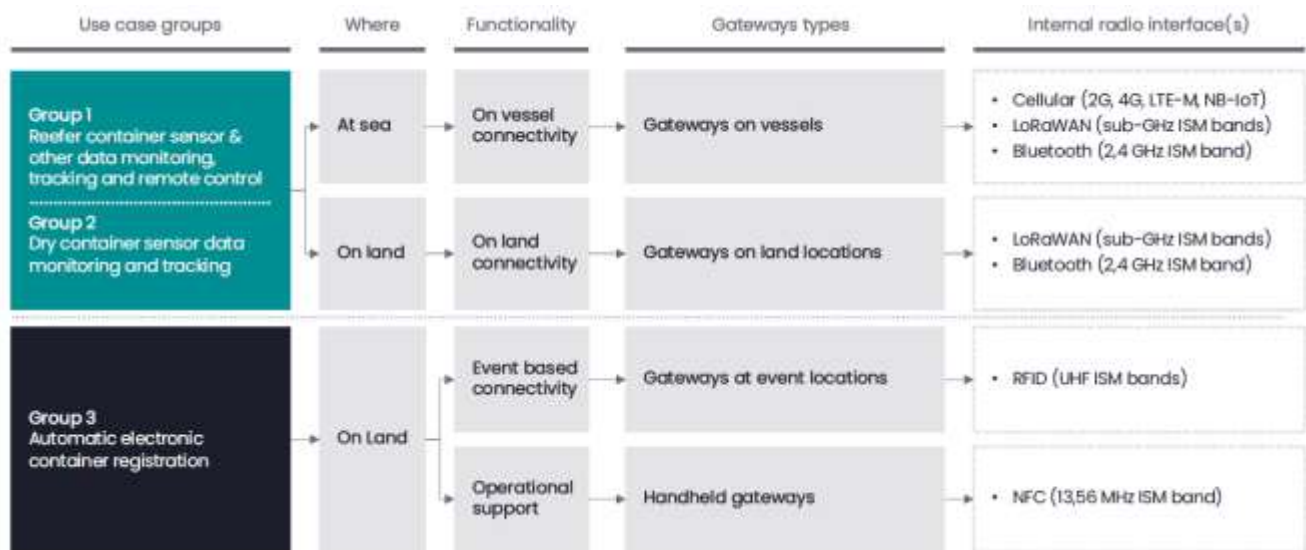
| Use case groups | Where | Functionality | Gateways types | Internal radio interface(s) |
|---|---|---|---|---|
| Group 1 Reefer container sensor & other data monitoring, tracking and remote control | At sea | On vessel connectivity | Gateways on vessels | • Cellular (2G, 4G, LTE-M, NB-IoT) • LoRaWAN (sub-GHz ISM bands) • Bluetooth (2,4 GHz ISM band) |
| Group 2 Dry container sensor data monitoring and tracking | On land | On land connectivity | Gateways on land locations | • LoRaWAN (sub-GHz ISM bands) • Bluetooth (2,4 GHz ISM band) |
| Group 3 Automatic electronic container registration | On Land | Event based connectivity | Gateways at event locations | • RFID (UHF ISM bands) |
| | | Operational support | Handheld gateways | • NFC (13,56 MHz ISM band) |